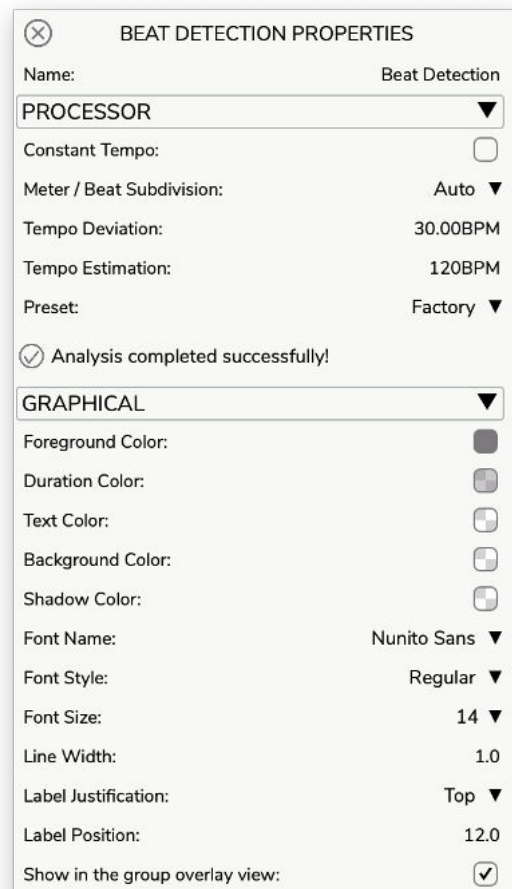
BEAT DETECTION PROPERTIES

Name: Beat Detection

PROCESSOR

Constant Tempo:

Meter / Beat Subdivision: Auto

Tempo Deviation: 30.00BPM

Tempo Estimation: 120BPM

Preset: Factory

Analysis completed successfully!

GRAPHICAL

Foreground Color:

Duration Color:

Text Color:

Background Color:

Shadow Color:

Font Name: Nunito Sans

Font Style: Regular

Font Size: 14

Line Width: 1.0

Label Justification: Top

Label Position: 12.0

Show in the group overlay view: